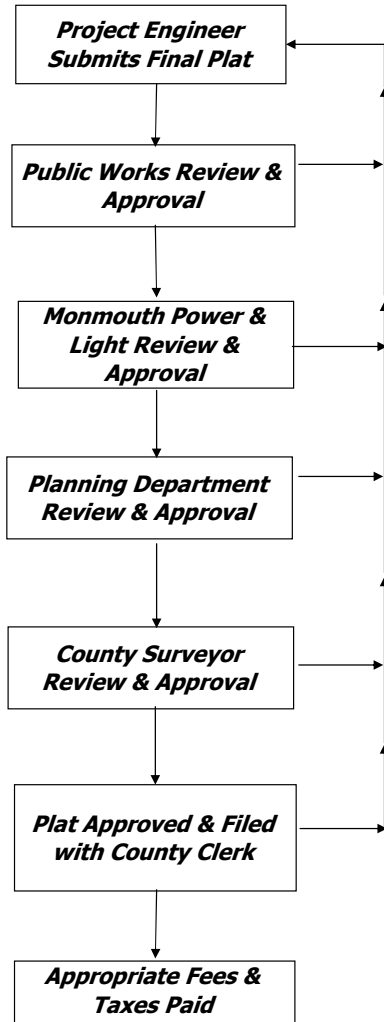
Project Engineer Submits Final Plat

Public Works Review & Approval

Monmouth Power & Light Review & Approval

Planning Department Review & Approval

County Surveyor Review & Approval

Plat Approved & Filed with County Clerk

Appropriate Fees & Taxes Paid